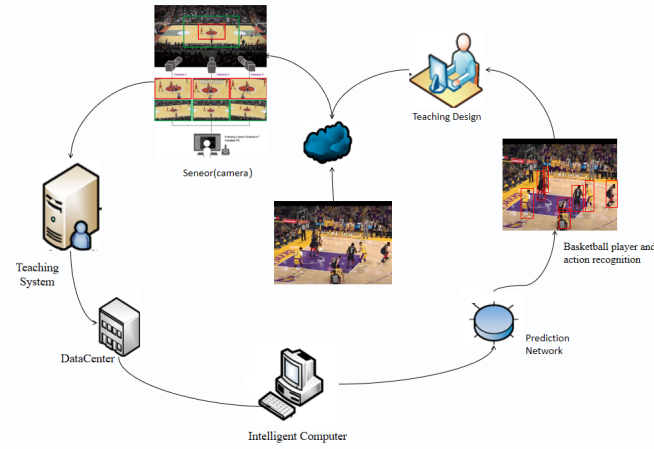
Camera 1

Camera 2

Camera 3

Tracking Control Software Installed PC

Seneor(camera)

Teaching Design

Teaching System

Basketball player and action recognition

DataCenter

Prediction Network

Intelligent Computer